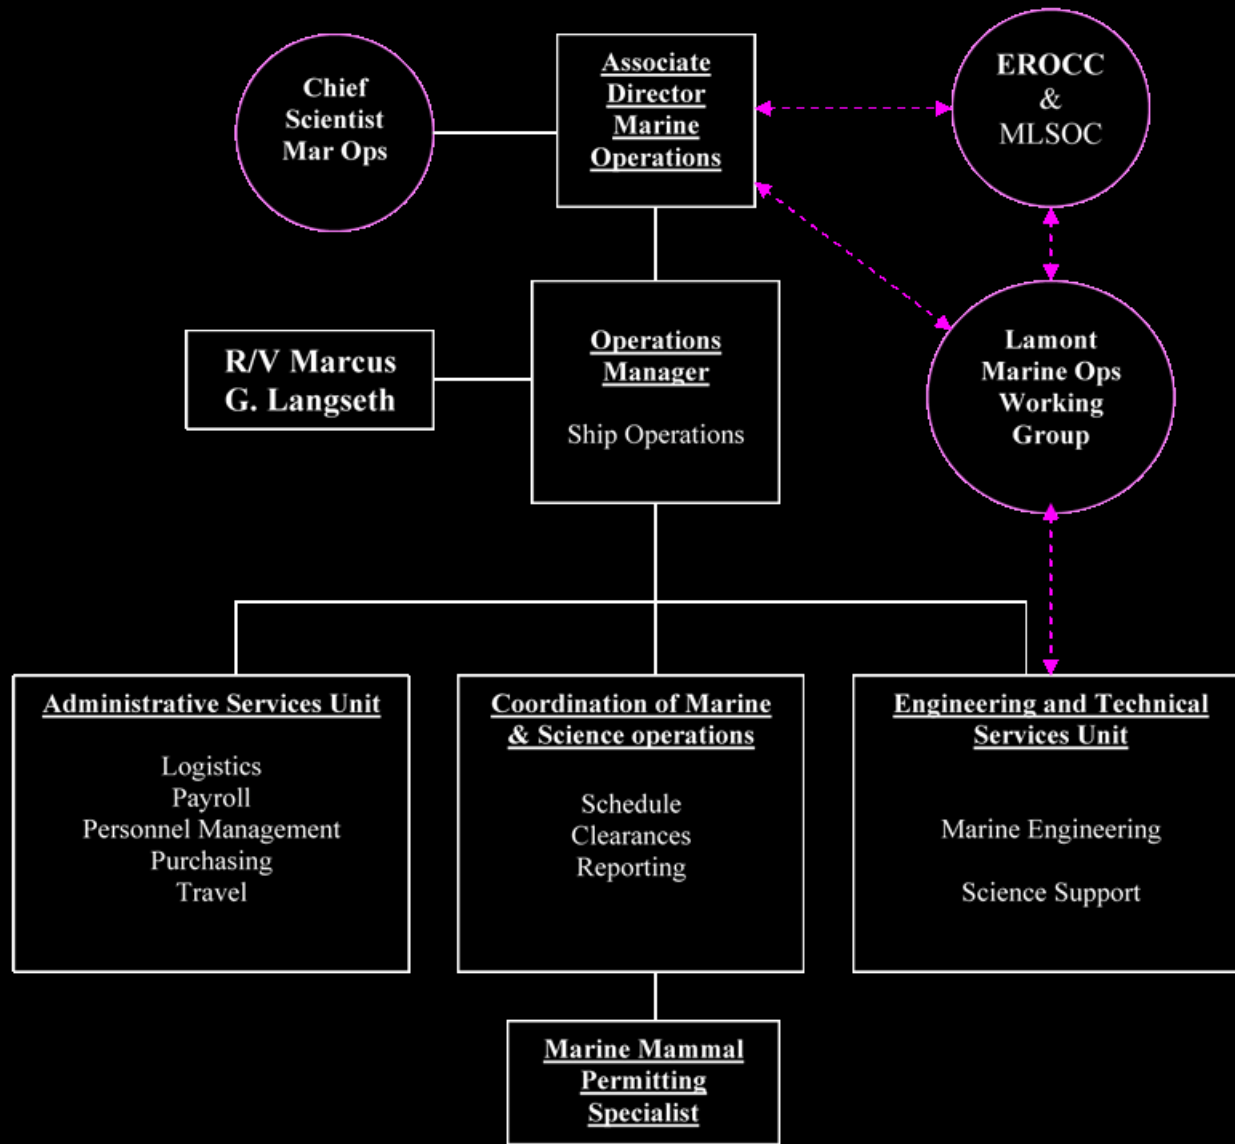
Chief Scientist Mar Ops

Associate Director Marine Operations

EROCC & MLSOC

R/V Marcus G. Langseth

Operations Manager

Ship Operations

Lamont Marine Ops Working Group

Administrative Services Unit

Logistics
Payroll
Personnel Management
Purchasing
Travel

Coordination of Marine & Science operations

Schedule
Clearances
Reporting

Engineering and Technical Services Unit

Marine Engineering

Science Support

Marine Mammal Permitting Specialist